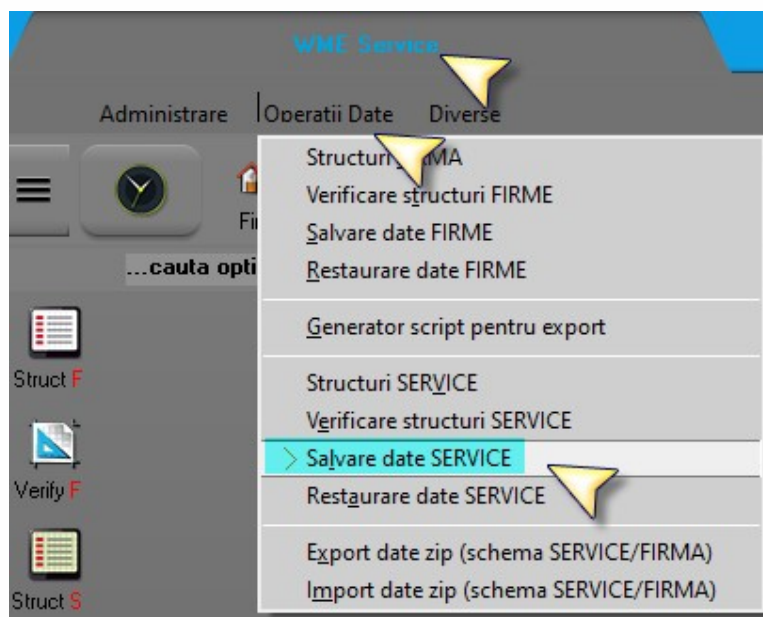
WME Service

Administrare | Operatii Date | Diverse

Fi

...cauta opti

Struct F

Verify F

Struct S

Structuri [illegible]MA
Verificare structuri FIRME
Salvare date FIRME
Restaurare date FIRME

Generator script pentru export

Structuri SERVICE
Verificare structuri SERVICE
Salvare date SERVICE
Restaurare date SERVICE

Export date zip (schema SERVICE/FIRMA)
Import date zip (schema SERVICE/FIRMA)